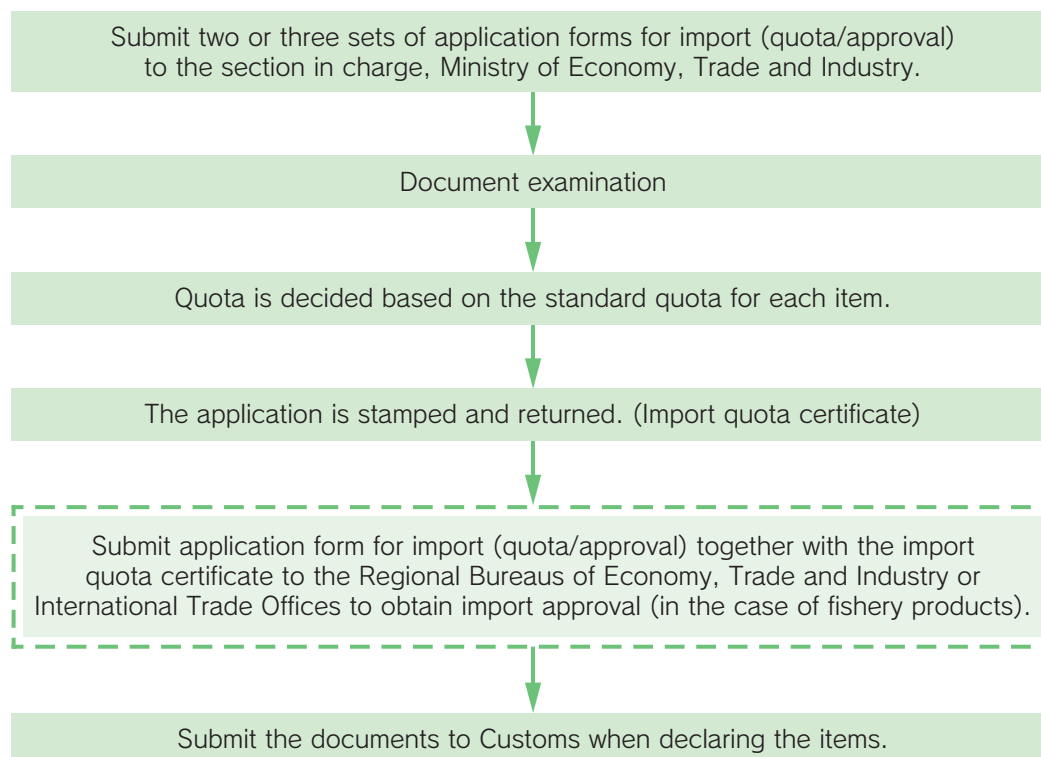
Submit two or three sets of application forms for import (quota/approval) to the section in charge, Ministry of Economy, Trade and Industry.

Document examination

Quota is decided based on the standard quota for each item.

The application is stamped and returned. (Import quota certificate)

Submit application form for import (quota/approval) together with the import quota certificate to the Regional Bureaus of Economy, Trade and Industry or International Trade Offices to obtain import approval (in the case of fishery products).

Submit the documents to Customs when declaring the items.